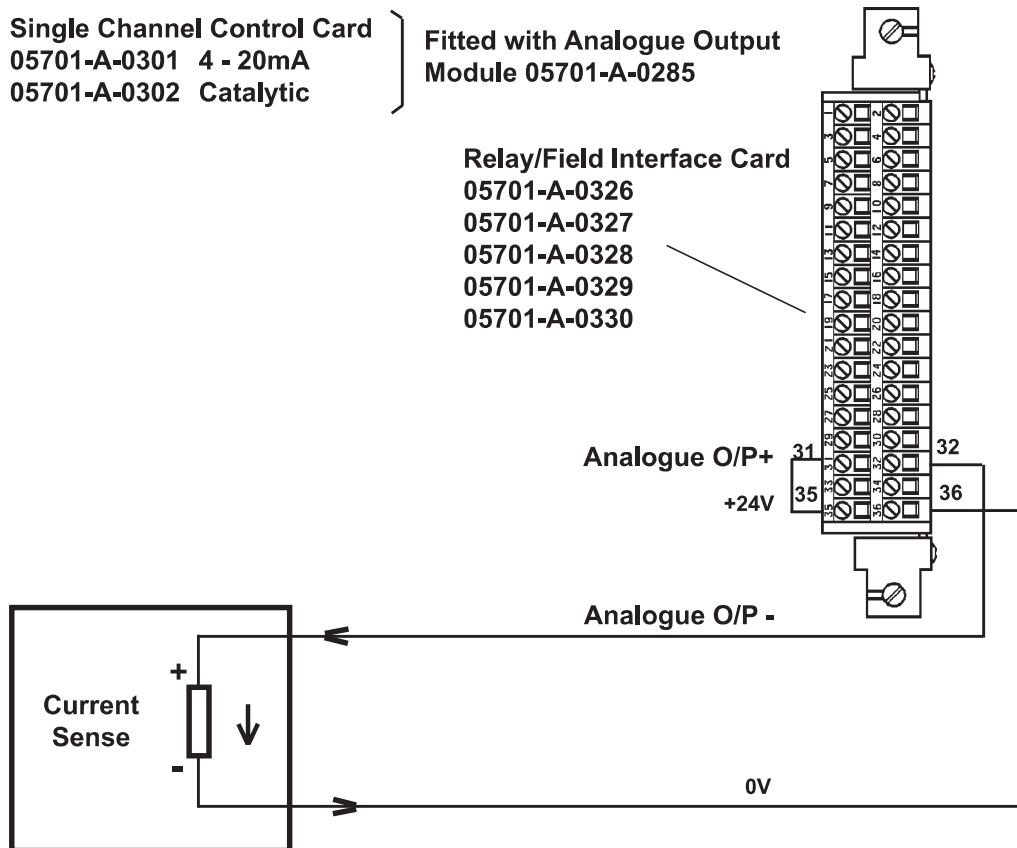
Single Channel Control Card
05701-A-0301 4 - 20mA
05701-A-0302 Catalytic

Fitted with Analogue Output Module 05701-A-0285

Relay/Field Interface Card
05701-A-0326
05701-A-0327
05701-A-0328
05701-A-0329
05701-A-0330

1 2 3 4 5 6 7 8 9 10 11 12 13 14 15 16 17 18 19 20 21 22 23 24 25 26 27 28 29 30 31 32 33 34 35 36

Analogue O/P+ 31
32
+24V 35
36

Analogue O/P -

+
Current Sense
-

0V